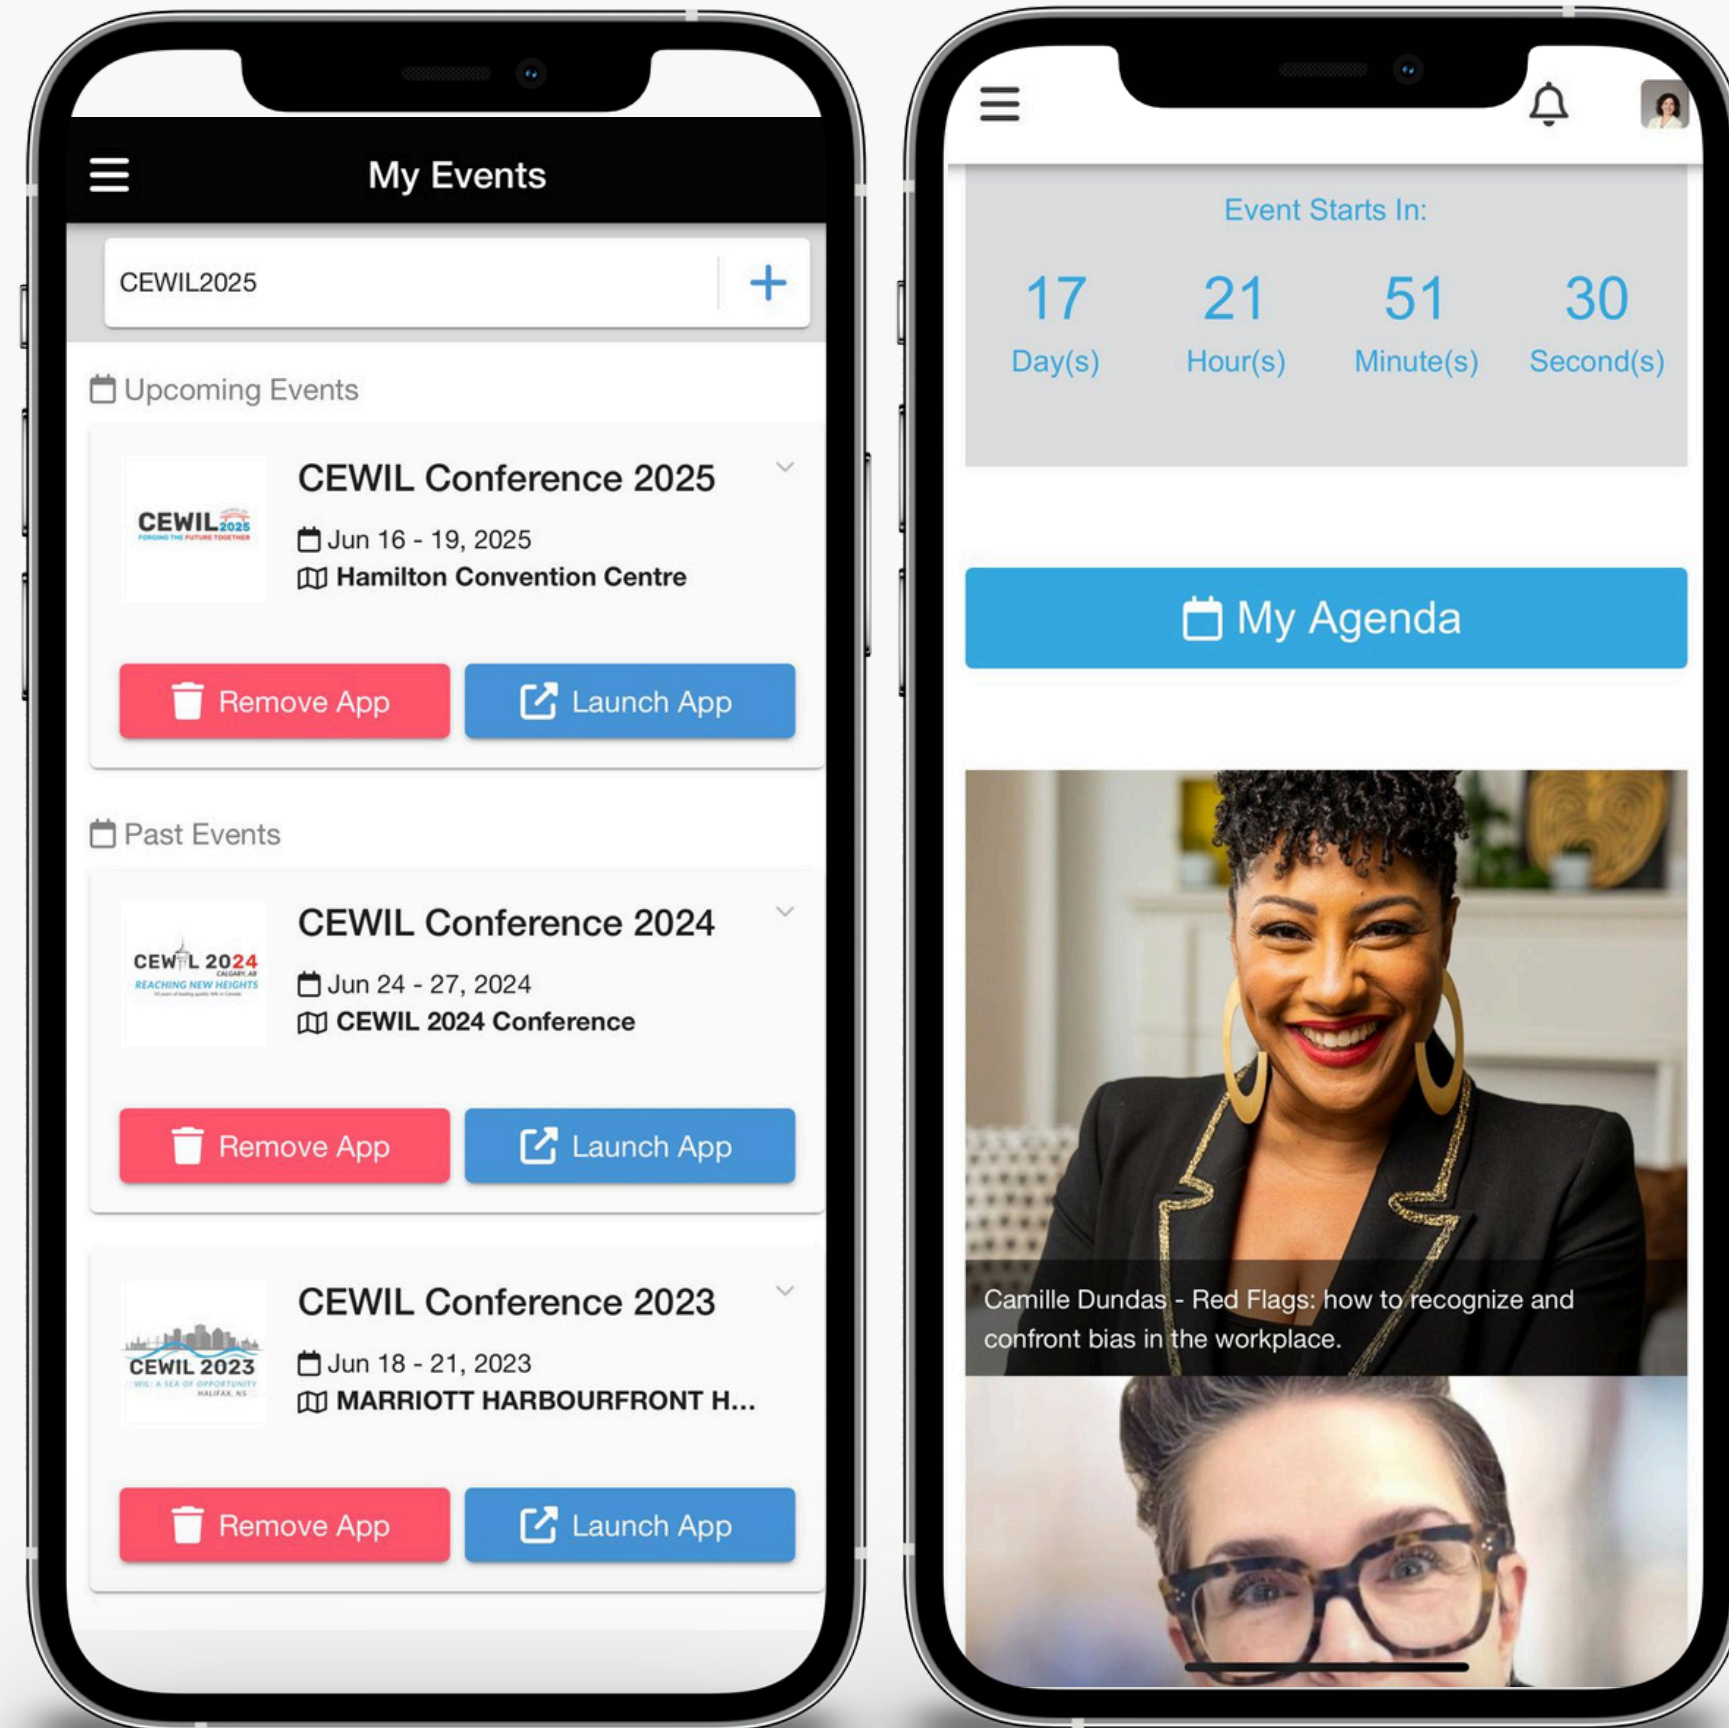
My Events

CEWIL2025 +

Upcoming Events

CEWIL 2025
FORGING THE FUTURE TOGETHER

CEWIL Conference 2025
Jun 16 - 19, 2025
Hamilton Convention Centre

Remove App
Launch App

Past Events

CEWIL 2024
CALGARY, AB
REACHING NEW HEIGHTS

CEWIL Conference 2024
Jun 24 - 27, 2024
CEWIL 2024 Conference

Remove App
Launch App

CEWIL 2023
WIL: A SEA OF OPPORTUNITY
HALIFAX, NS

CEWIL Conference 2023
Jun 18 - 21, 2023
MARRIOTT HARBOURFRONT H...

Remove App
Launch App

Event Starts In:

| 17 | 21 | 51 | 30 |
|---|---|---|---|
| Day(s) | Hour(s) | Minute(s) | Second(s) |

My Agenda

Camille Dundas - Red Flags: how to recognize and confront bias in the workplace.